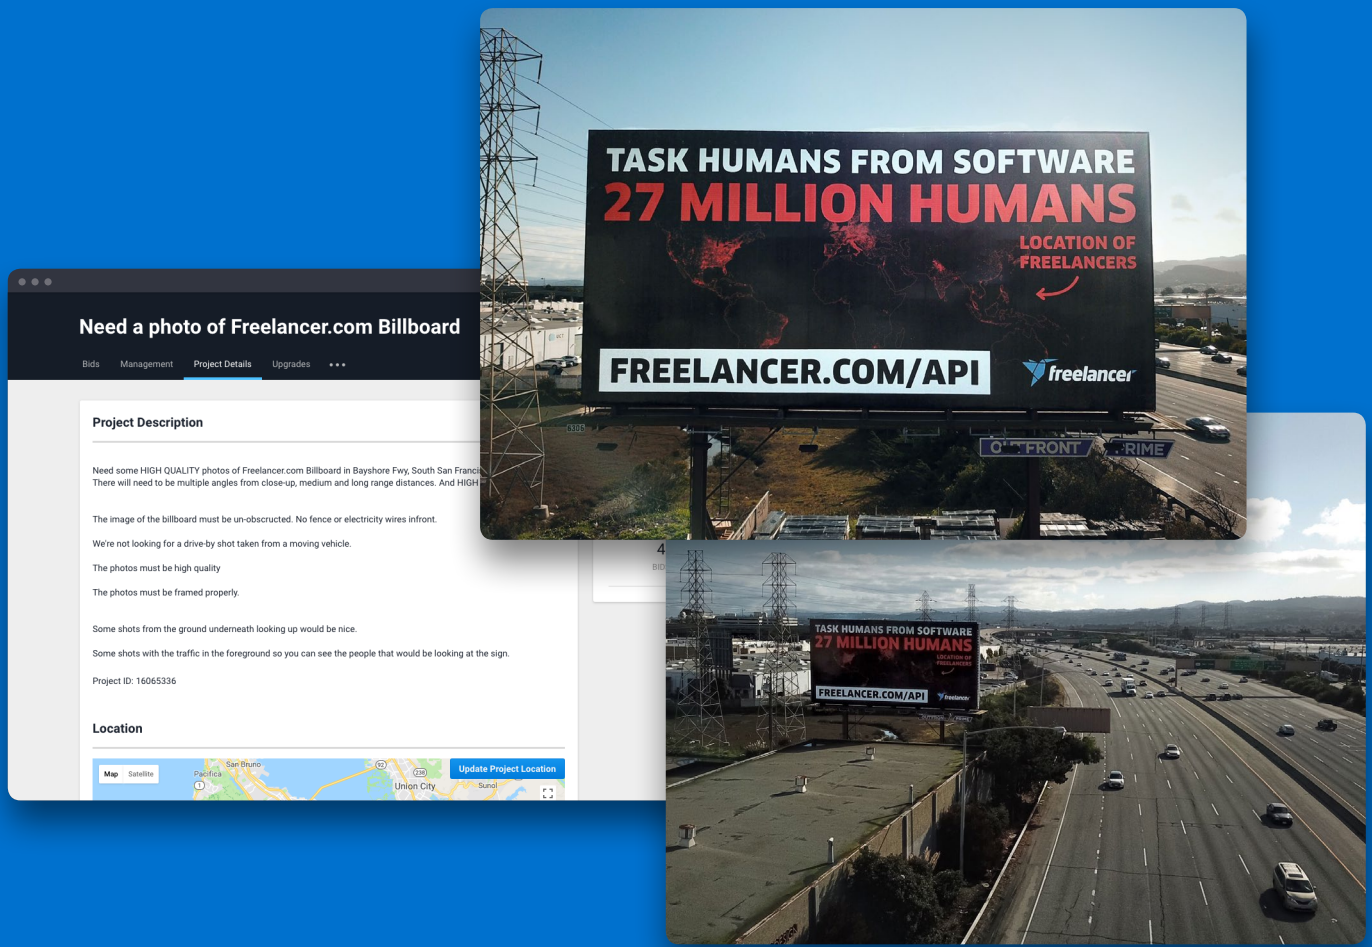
Need a photo of Freelancer.com Billboard

Bids Management Project Details Upgrades •••

Project Description

Need some HIGH QUALITY photos of Freelancer.com Billboard in Bayshore Fwy, South San Franci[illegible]
There will need to be multiple angles from close-up, medium and long range distances. And HIGH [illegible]

The image of the billboard must be un-obstructed. No fence or electricity wires infront.

We're not looking for a drive-by shot taken from a moving vehicle.

The photos must be high quality

The photos must be framed properly.

Some shots from the ground underneath looking up would be nice.

Some shots with the traffic in the foreground so you can see the people that would be looking at the sign.

Project ID: 16065336

Location

Map Satellite

Update Project Location

San Bruno Pacifica Union City Sunol

4
BID

TASK HUMANS FROM SOFTWARE
27 MILLION HUMANS
LOCATION OF FREELANCERS
FREELANCER.COM/API
freelancer

OUTFRONT
PRIME

TASK HUMANS FROM SOFTWARE
27 MILLION HUMANS
LOCATION OF FREELANCERS
FREELANCER.COM/API
freelancer